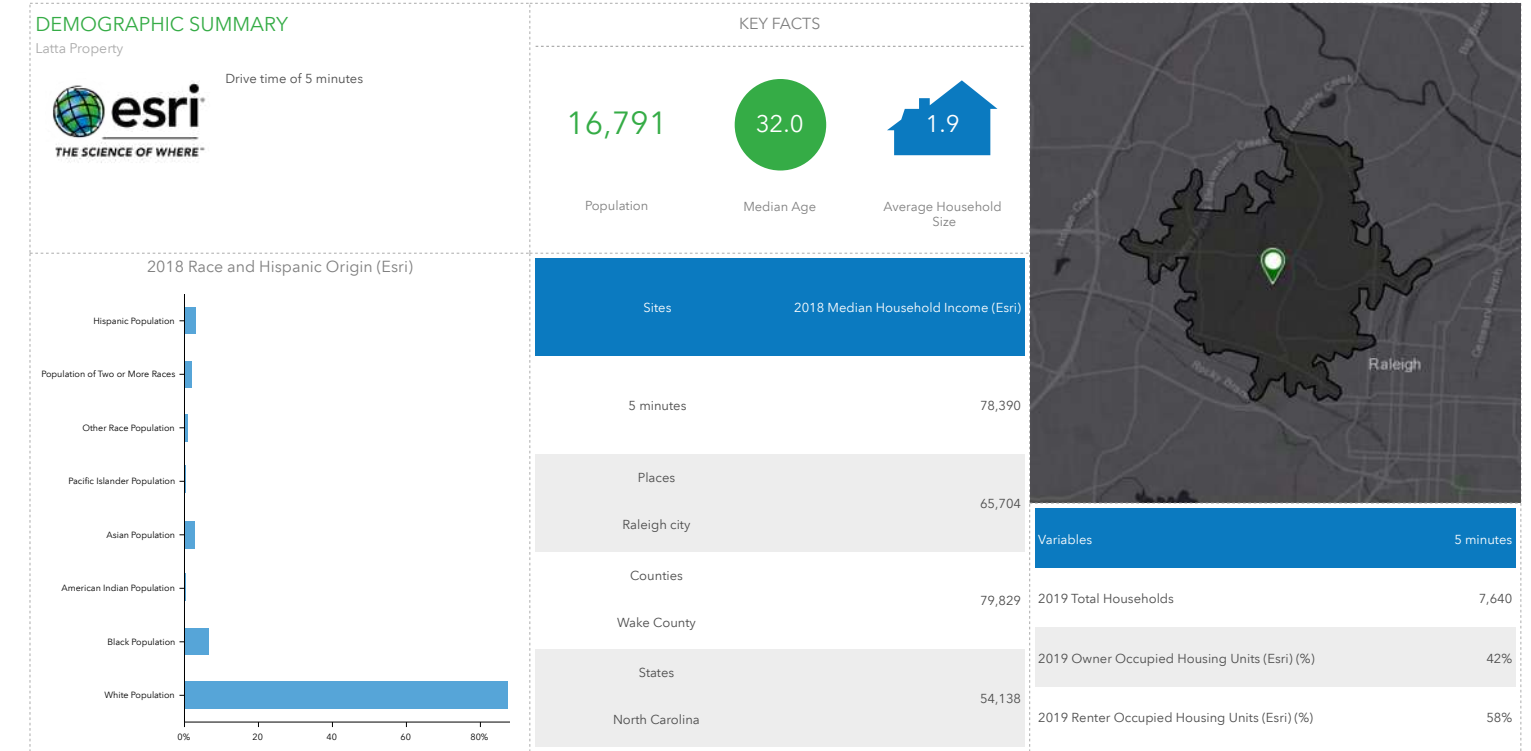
DEMOGRAPHIC SUMMARY
Latta Property

Drive time of 5 minutes

esri
THE SCIENCE OF WHERE

KEY FACTS

16,791
Population

32.0
Median Age

1.9
Average Household Size

Raleigh

2018 Race and Hispanic Origin (Esri)

Hispanic Population
Population of Two or More Races
Other Race Population
Pacific Islander Population
Asian Population
American Indian Population
Black Population
White Population

0%
20
40
60
80%

| Sites | 2018 Median Household Income (Esri) |
|---|---|
| 5 minutes | 78,390 |
| Places<br>Raleigh city | 65,704 |
| Counties<br>Wake County | 79,829 |
| States<br>North Carolina | 54,138 |

| Variables | 5 minutes |
|---|---|
| 2019 Total Households | 7,640 |
| 2019 Owner Occupied Housing Units (Esri) (%) | 42% |
| 2019 Renter Occupied Housing Units (Esri) (%) | 58% |